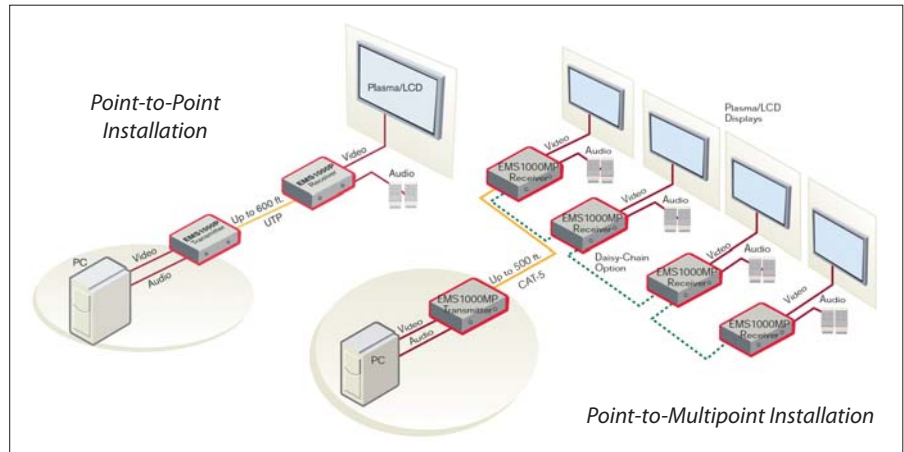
Point-to-Point Installation

Plasma/LCD

Video

EMS1000P Receiver

Audio

Up to 600 ft.

UTP

EMS1000P Transmitter

Video

Audio

PC

Plasma/LCD Displays

Video

Audio

EMS1000MP Receiver

Video

EMS1000MP Receiver

Audio

Daisy-Chain Option

Video

Audio

EMS1000MP Receiver

Up to 500 ft.

CAT-5

EMS1000MP Transmitter

Video

Audio

PC

Video

Audio

EMS1000MP Receiver

Point-to-Multipoint Installation